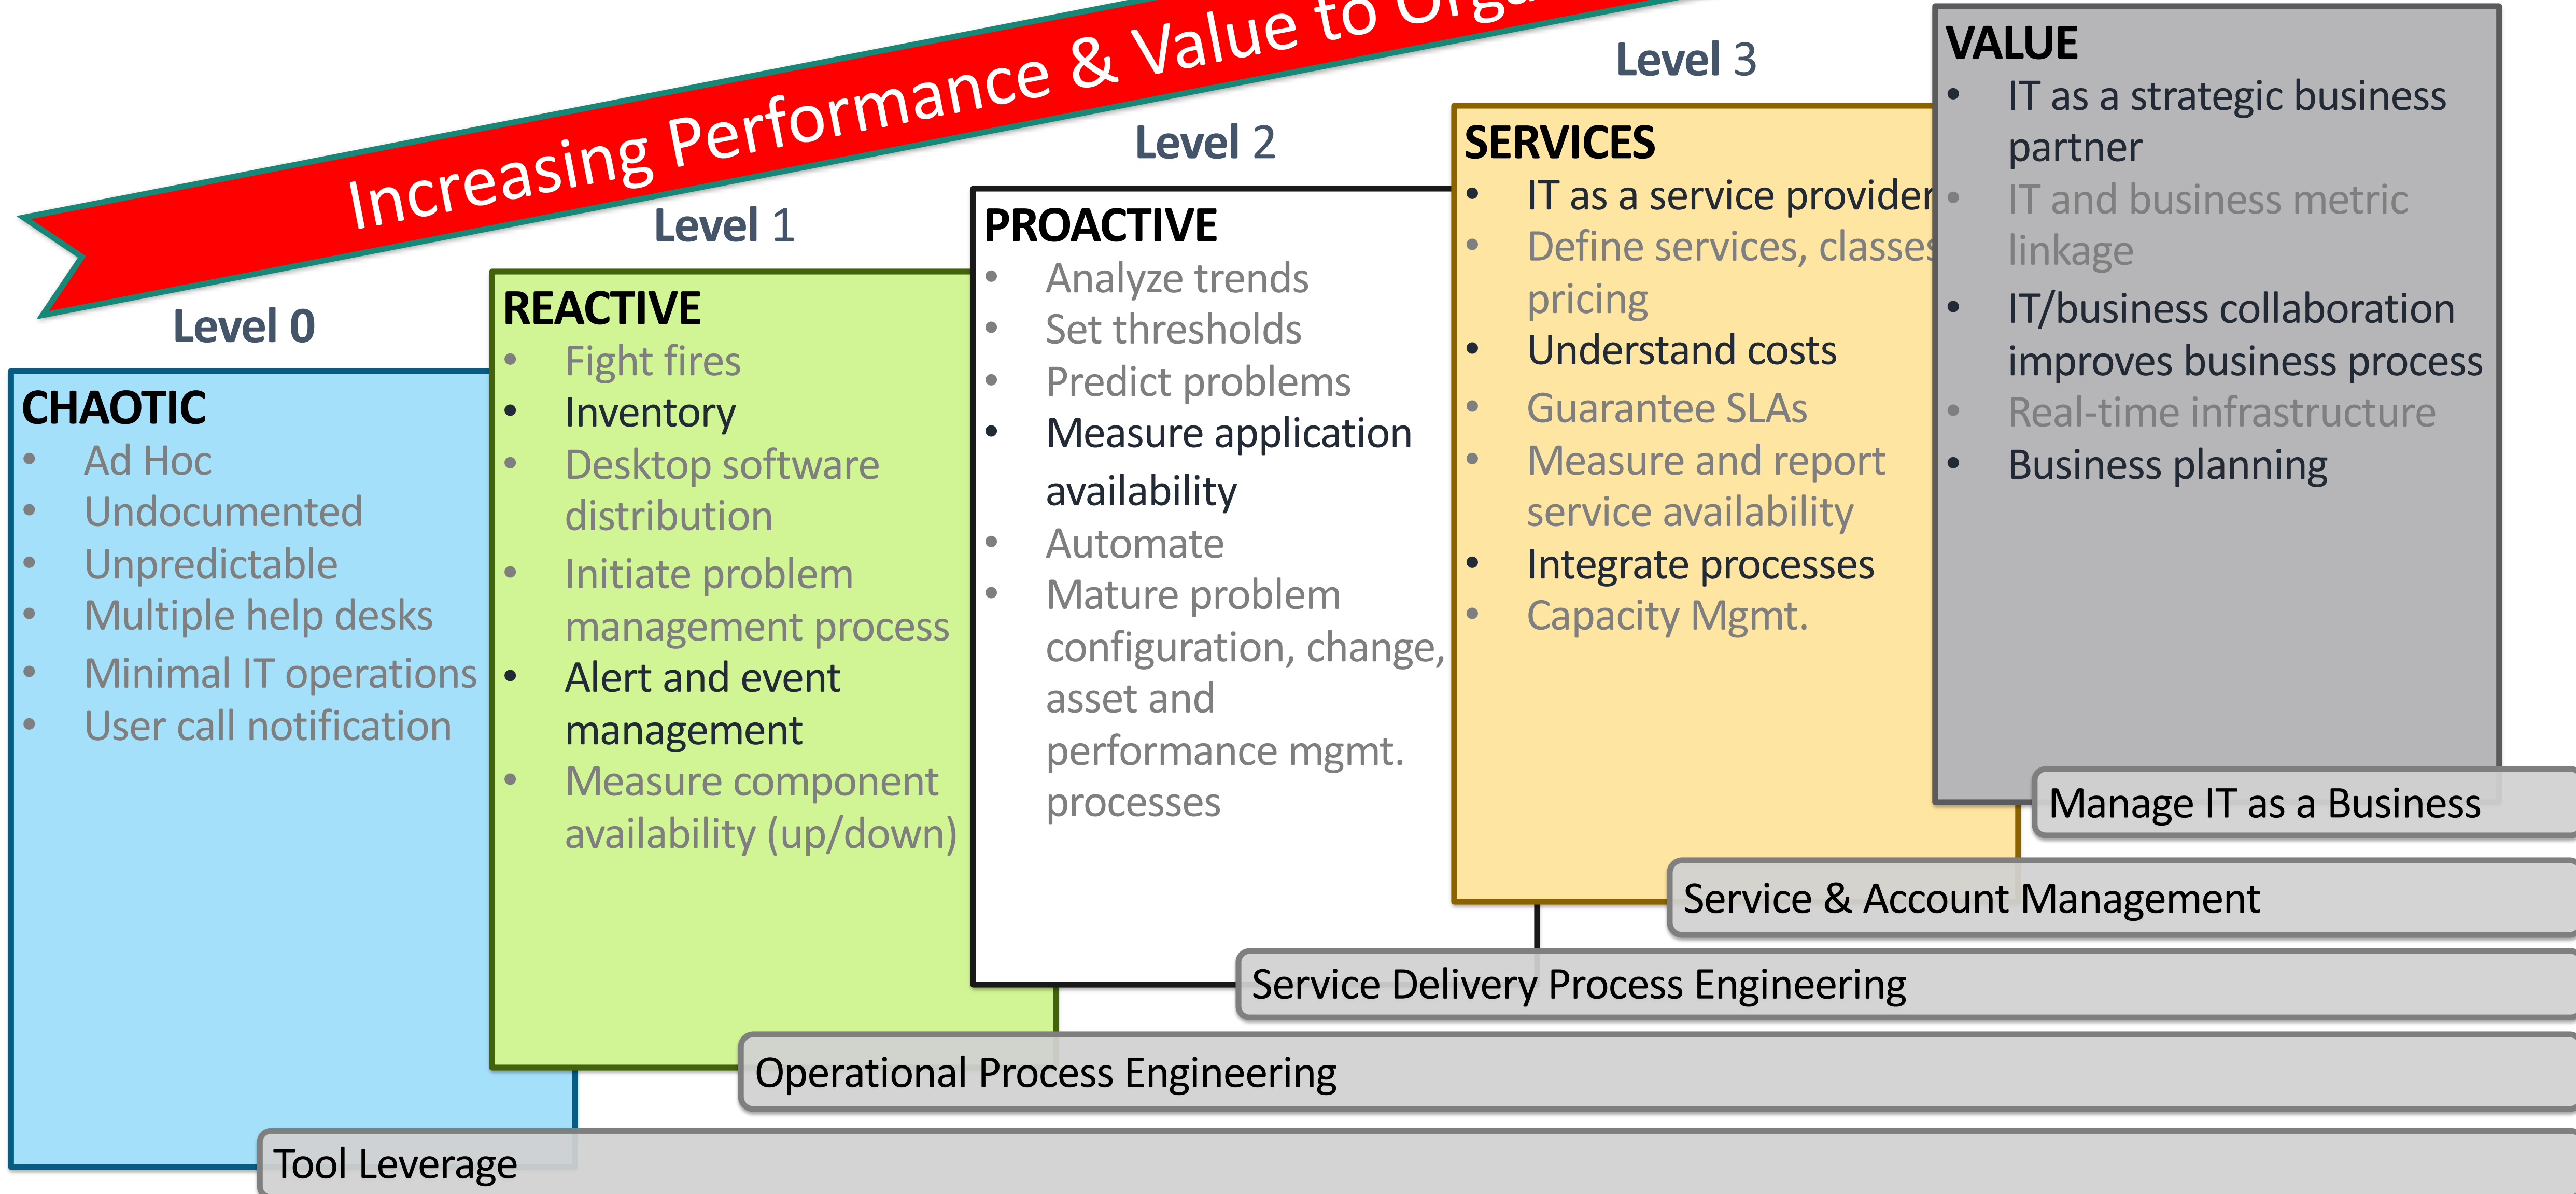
Increasing Performance & Value to Orga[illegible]

Level 0

CHAOTIC
• Ad Hoc
• Undocumented
• Unpredictable
• Multiple help desks
• Minimal IT operations
• User call notification

Level 1

REACTIVE
• Fight fires
• Inventory
• Desktop software distribution
• Initiate problem management process
• Alert and event management
• Measure component availability (up/down)

Level 2

PROACTIVE
• Analyze trends
• Set thresholds
• Predict problems
• Measure application availability
• Automate
• Mature problem configuration, change, asset and performance mgmt. processes

Level 3

SERVICES
• IT as a service provider
• Define services, classes pricing
• Understand costs
• Guarantee SLAs
• Measure and report service availability
• Integrate processes
• Capacity Mgmt.

VALUE
• IT as a strategic business partner
• IT and business metric linkage
• IT/business collaboration improves business process
• Real-time infrastructure
• Business planning

Manage IT as a Business

Service & Account Management

Service Delivery Process Engineering

Operational Process Engineering

Tool Leverage